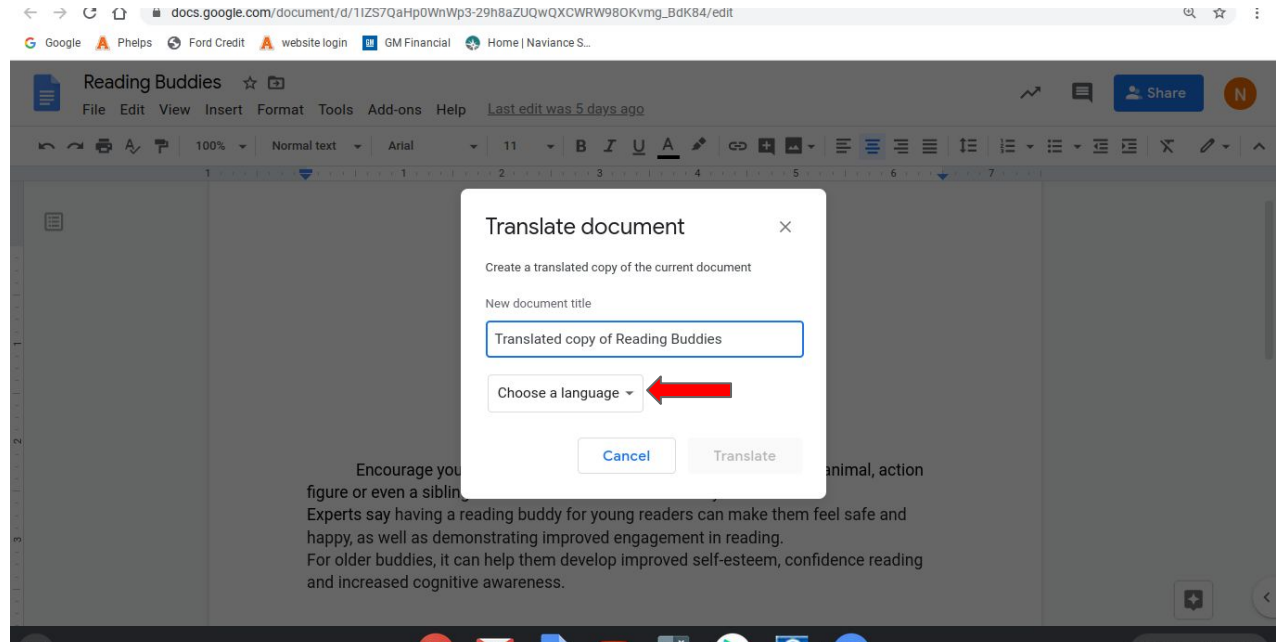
docs.google.com/document/d/1IZS7QaHp0WnWp3-29h8aZUQwQXCWRW98OKvmg_BdK84/edit

Google Phelps Ford Credit website login GM Financial Home | Naviance S...

Reading Buddies

File Edit View Insert Format Tools Add-ons Help Last edit was 5 days ago

Share N

100% Normal text Arial 11 B I U A

Translate document

Create a translated copy of the current document

New document title

Translated copy of Reading Buddies

Choose a language

Cancel Translate

Encourage you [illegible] animal, action figure or even a sibling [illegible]

Experts say having a reading buddy for young readers can make them feel safe and happy, as well as demonstrating improved engagement in reading.

For older buddies, it can help them develop improved self-esteem, confidence reading and increased cognitive awareness.